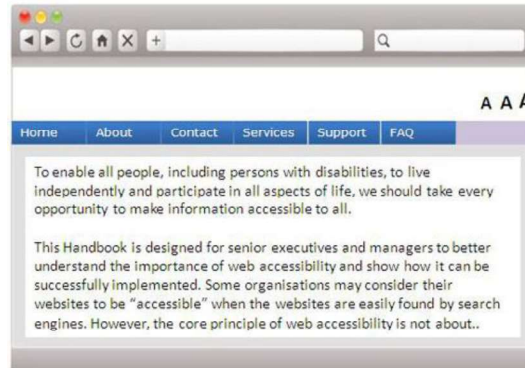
A A A

Home | About | Contact | Services | Support | FAQ

To enable all people, including persons with disabilities, to live independently and participate in all aspects of life, we should take every opportunity to make information accessible to all.

This Handbook is designed for senior executives and managers to better understand the importance of web accessibility and show how it can be successfully implemented. Some organisations may consider their websites to be "accessible" when the websites are easily found by search engines. However, the core principle of web accessibility is not about..